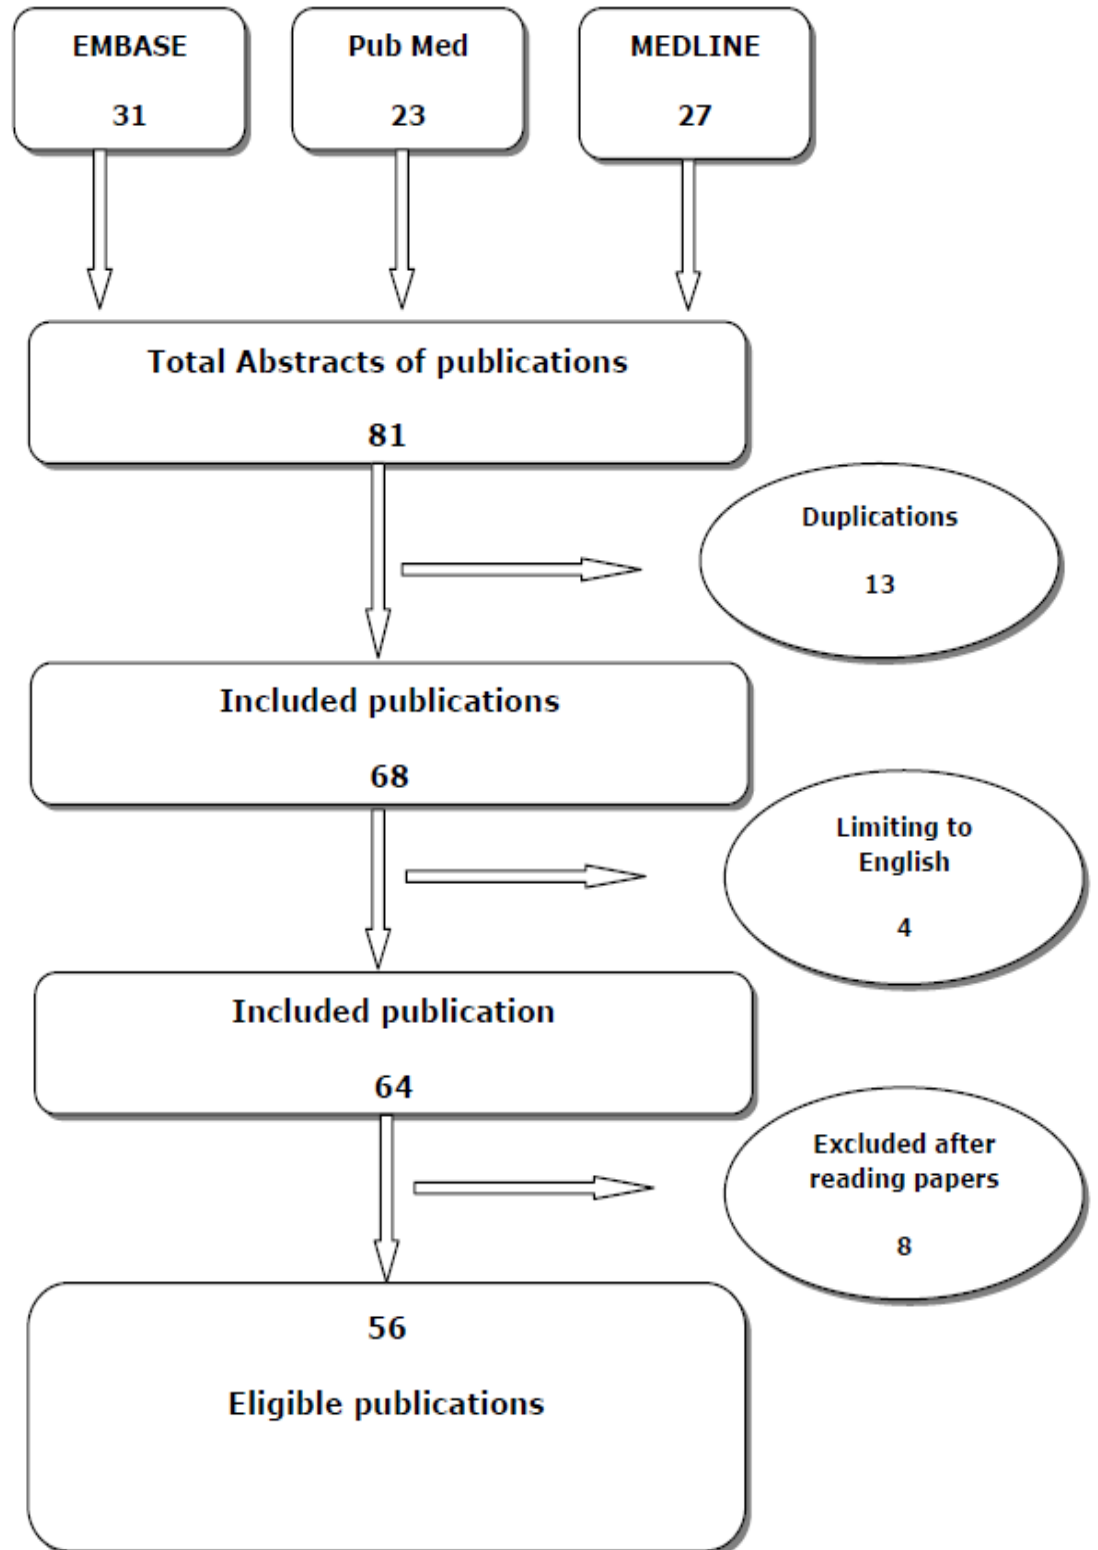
EMBASE

31

Pub Med

23

MEDLINE

27

Total Abstracts of publications

81

Duplications

13

Included publications

68

Limiting to English

4

Included publication

64

Excluded after reading papers

8

56

Eligible publications